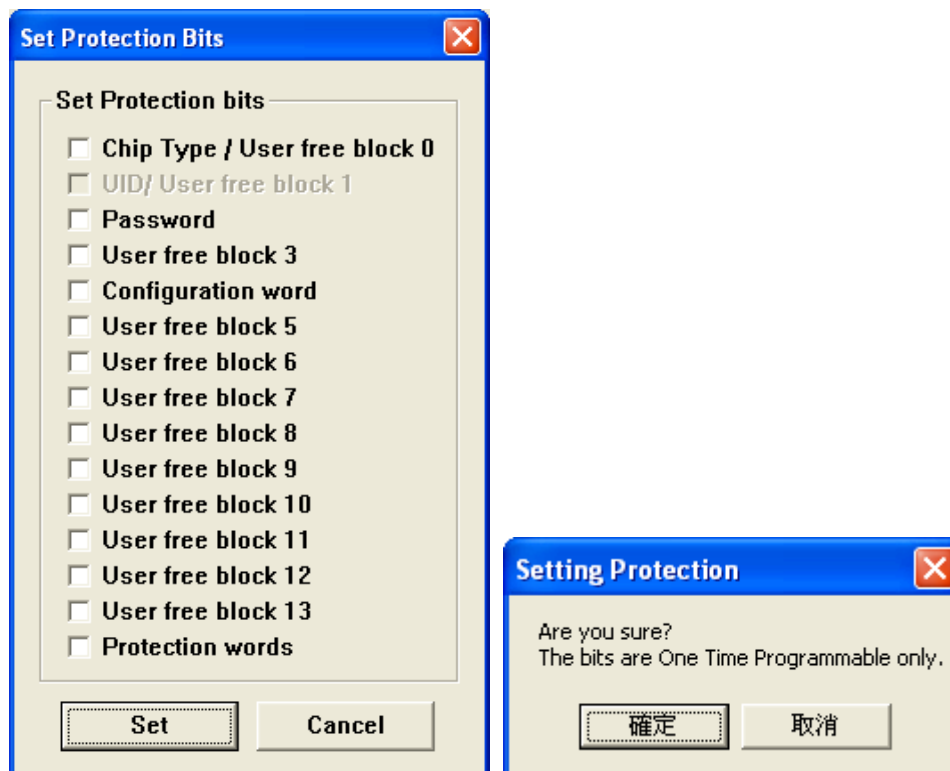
Set Protection Bits

Set Protection bits

Chip Type / User free block 0
UID/ User free block 1
Password
User free block 3
Configuration word
User free block 5
User free block 6
User free block 7
User free block 8
User free block 9
User free block 10
User free block 11
User free block 12
User free block 13
Protection words

Set
Cancel

Setting Protection

Are you sure?
The bits are One Time Programmable only.

確定
取消